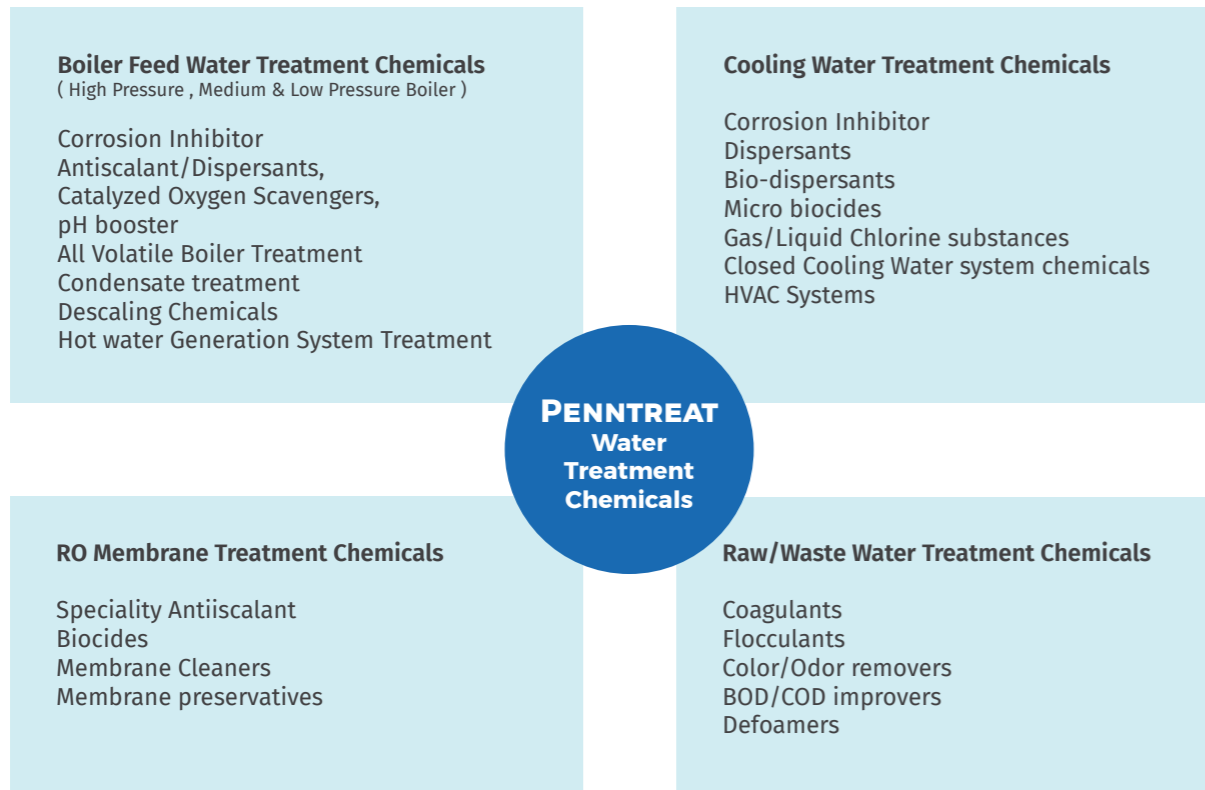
Boiler Feed Water Treatment Chemicals
( High Pressure , Medium & Low Pressure Boiler )

Corrosion Inhibitor
Antiscalant/Dispersants,
Catalyzed Oxygen Scavengers,
pH booster
All Volatile Boiler Treatment
Condensate treatment
Descaling Chemicals
Hot water Generation System Treatment

Cooling Water Treatment Chemicals

Corrosion Inhibitor
Dispersants
Bio-dispersants
Micro biocides
Gas/Liquid Chlorine substances
Closed Cooling Water system chemicals
HVAC Systems

PENNTREAT
Water
Treatment
Chemicals

RO Membrane Treatment Chemicals

Speciality Antiiscalant
Biocides
Membrane Cleaners
Membrane preservatives

Raw/Waste Water Treatment Chemicals

Coagulants
Flocculants
Color/Odor removers
BOD/COD improvers
Defoamers